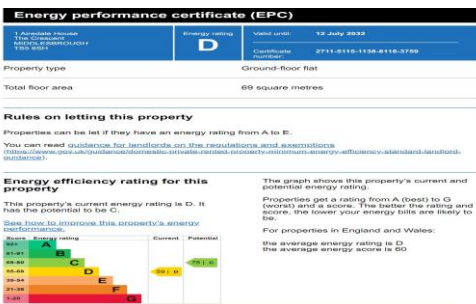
Energy performance certificate (EPC)

1 Airedale House
The Crescent
MIDDLESBROUGH
TS5 6SH

Energy rating
D

Valid until: 12 July 2032

Certificate number: 2711-5115-1138-8116-3759

Property type | Ground-floor flat

Total floor area | 69 square metres

Rules on letting this property

Properties can be let if they have an energy rating from A to E.

You can read guidance for landlords on the regulations and exemptions (https://www.gov.uk/guidance/domestic-private-rented-property-minimum-energy-efficiency-standard-landlord-guidance).

Energy efficiency rating for this property

This property's current energy rating is D. It has the potential to be C.

See how to improve this property's energy performance.

| Score | Energy rating | Current | Potential |
|---|---|---|---|
| 92+ | A | | |
| 81-91 | B | | |
| 69-80 | C | | 75 \| C |
| 55-68 | D | 59 \| D | |
| 39-54 | E | | |
| 21-38 | F | | |
| 1-20 | G | | |

The graph shows this property's current and potential energy rating.

Properties get a rating from A (best) to G (worst) and a score. The better the rating and score, the lower your energy bills are likely to be.

For properties in England and Wales:

the average energy rating is D
the average energy score is 60